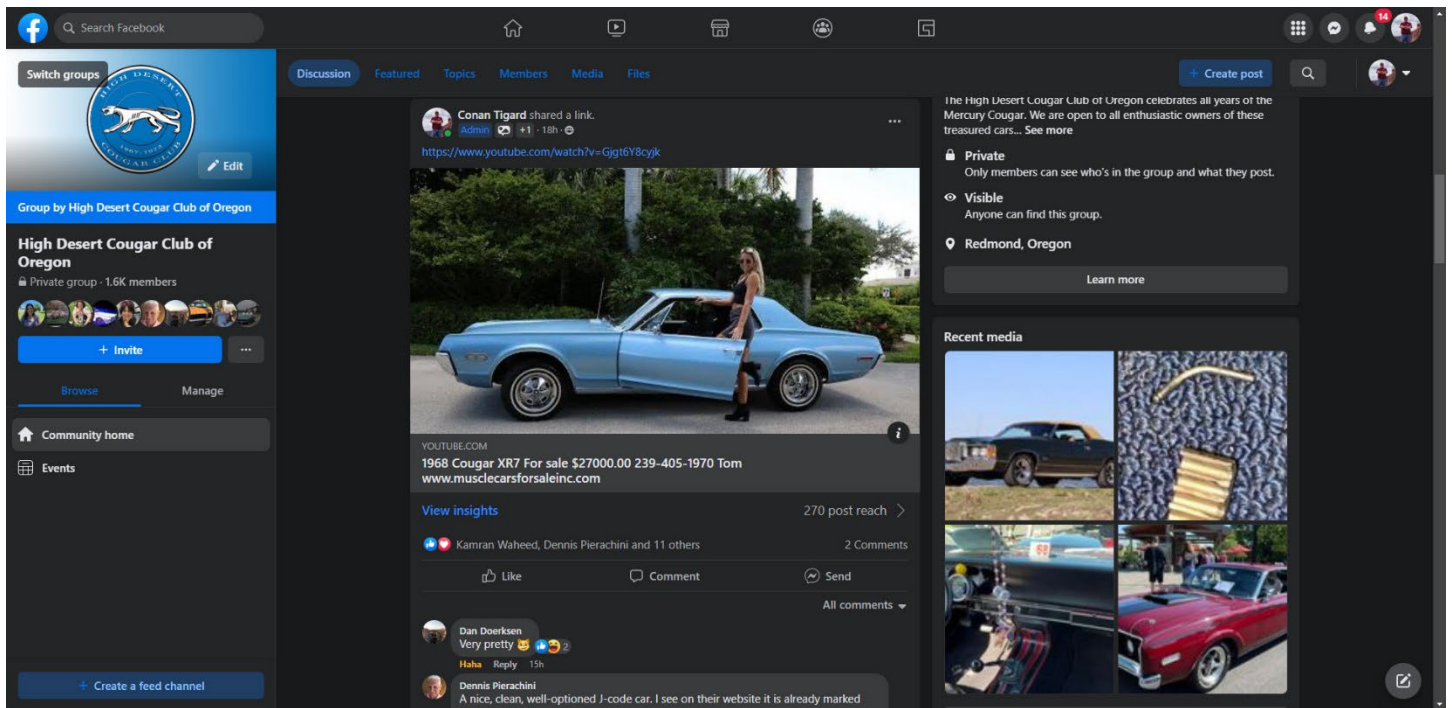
Search Facebook

14

Switch groups

HIGH DESERT COUGAR CLUB 1967-1973

Edit

Group by High Desert Cougar Club of Oregon

High Desert Cougar Club of Oregon

Private group · 1.6K members

+ Invite

...

Browse

Manage

Community home

Events

+ Create a feed channel

Discussion

Featured

Topics

Members

Media

Files

+ Create post

Conan Tigard shared a link.

Admin +1 · 18h ·

...

https://www.youtube.com/watch?v=Gjgt6Y8cyjk

YOUTUBE.COM

1968 Cougar XR7 For sale $27000.00 239-405-1970 Tom www.musclecarsforsaleinc.com

View insights

270 post reach

Kamran Waheed, Dennis Pierachini and 11 others

2 Comments

Like

Comment

Send

All comments

Dan Doerksen

Very pretty 2

Haha Reply 15h

Dennis Pierachini

A nice, clean, well-optioned J-code car. I see on their website it is already marked

The High Desert Cougar Club of Oregon celebrates all years of the Mercury Cougar. We are open to all enthusiastic owners of these treasured cars... See more

Private

Only members can see who's in the group and what they post.

Visible

Anyone can find this group.

Redmond, Oregon

Learn more

Recent media